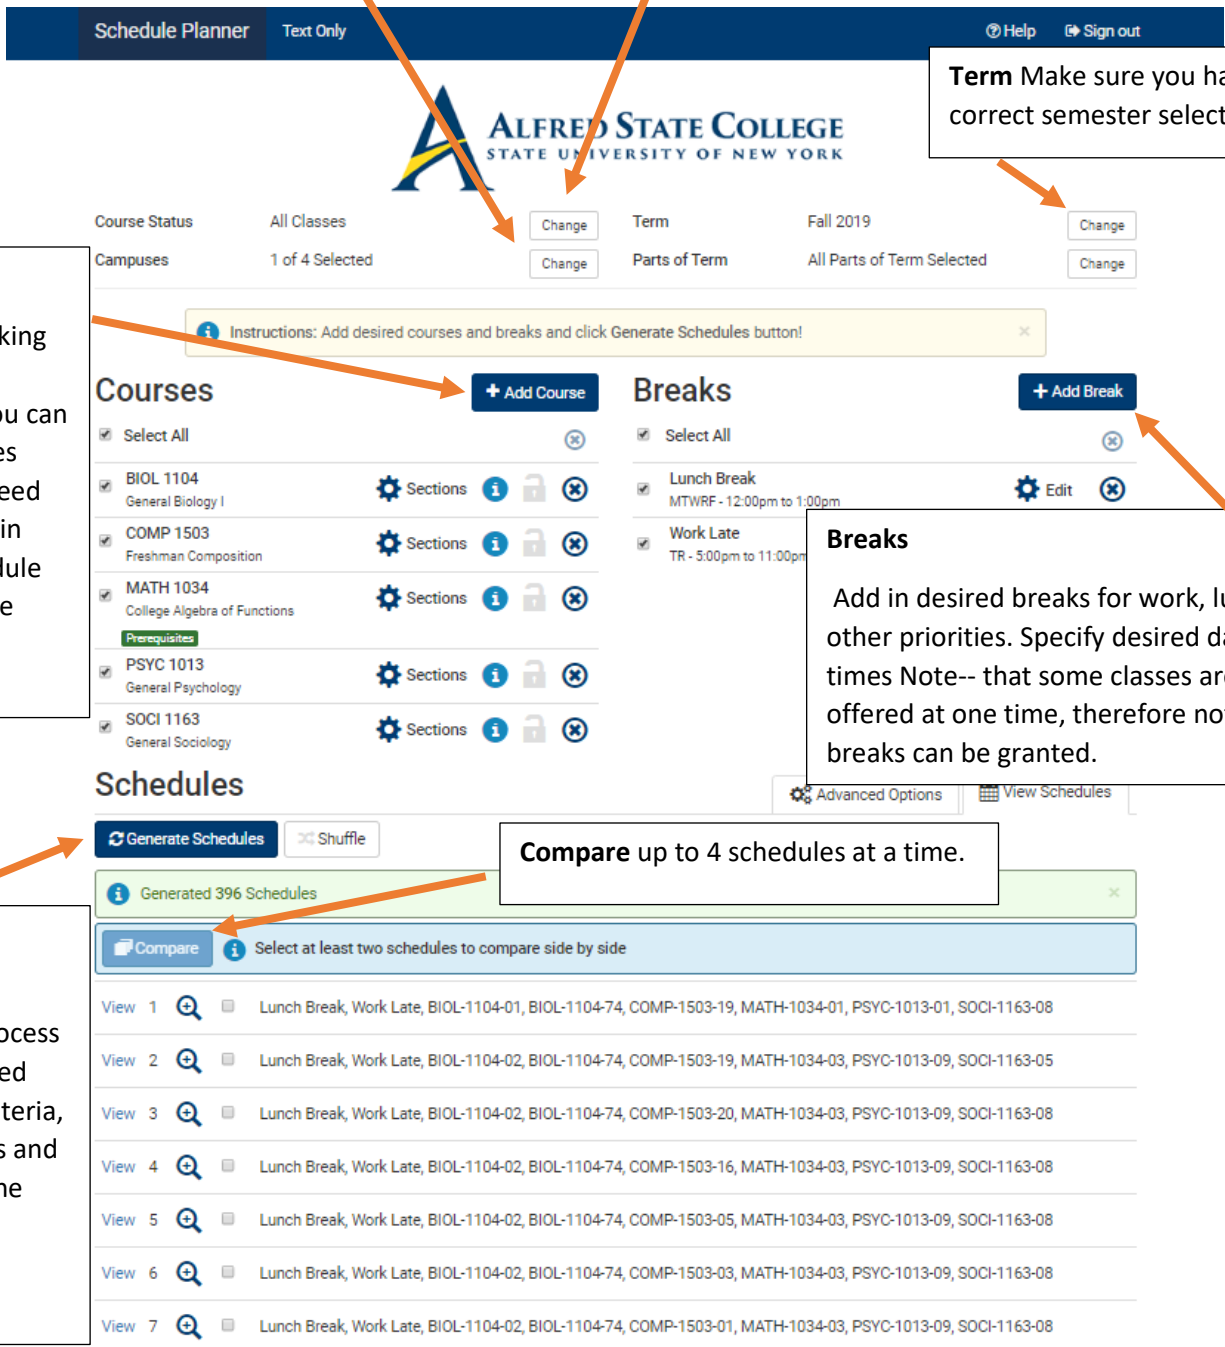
Schedule Planner Text Only

Help Sign out

Term Make sure you ha correct semester select

ALFRED STATE COLLEGE
STATE UNIVERSITY OF NEW YORK

Course Status All Classes Change
Campuses 1 of 4 Selected Change
Term Fall 2019 Change
Parts of Term All Parts of Term Selected Change

king

u can
es
eed
in
dule
e

Instructions: Add desired courses and breaks and click Generate Schedules button! ×

Courses
+ Add Course
Select All

| | | | |
|---|---|---|---|
| BIOL 1104 General Biology I | Sections | | |
| COMP 1503 Freshman Composition | Sections | | |
| MATH 1034 College Algebra of Functions Prerequisites | Sections | | |
| PSYC 1013 General Psychology | Sections | | |
| SOCI 1163 General Sociology | Sections | | |

Breaks
+ Add Break
Select All

Lunch Break MTWRF - 12:00pm to 1:00pm Edit
Work Late TR - 5:00pm to 11:00pm

Breaks

Add in desired breaks for work, l other priorities. Specify desired d times Note-- that some classes ar offered at one time, therefore no breaks can be granted.

Schedules
Advanced Options View Schedules

Generate Schedules Shuffle

Compare up to 4 schedules at a time.

Generated 396 Schedules ×

Compare Select at least two schedules to compare side by side

ocess
ed
teria,
s and
ne

| | | |
|---|---|---|
| View | 1 | Lunch Break, Work Late, BIOL-1104-01, BIOL-1104-74, COMP-1503-19, MATH-1034-01, PSYC-1013-01, SOCI-1163-08 |
| View | 2 | Lunch Break, Work Late, BIOL-1104-02, BIOL-1104-74, COMP-1503-19, MATH-1034-03, PSYC-1013-09, SOCI-1163-05 |
| View | 3 | Lunch Break, Work Late, BIOL-1104-02, BIOL-1104-74, COMP-1503-20, MATH-1034-03, PSYC-1013-09, SOCI-1163-08 |
| View | 4 | Lunch Break, Work Late, BIOL-1104-02, BIOL-1104-74, COMP-1503-16, MATH-1034-03, PSYC-1013-09, SOCI-1163-08 |
| View | 5 | Lunch Break, Work Late, BIOL-1104-02, BIOL-1104-74, COMP-1503-05, MATH-1034-03, PSYC-1013-09, SOCI-1163-08 |
| View | 6 | Lunch Break, Work Late, BIOL-1104-02, BIOL-1104-74, COMP-1503-03, MATH-1034-03, PSYC-1013-09, SOCI-1163-08 |
| View | 7 | Lunch Break, Work Late, BIOL-1104-02, BIOL-1104-74, COMP-1503-01, MATH-1034-03, PSYC-1013-09, SOCI-1163-08 |